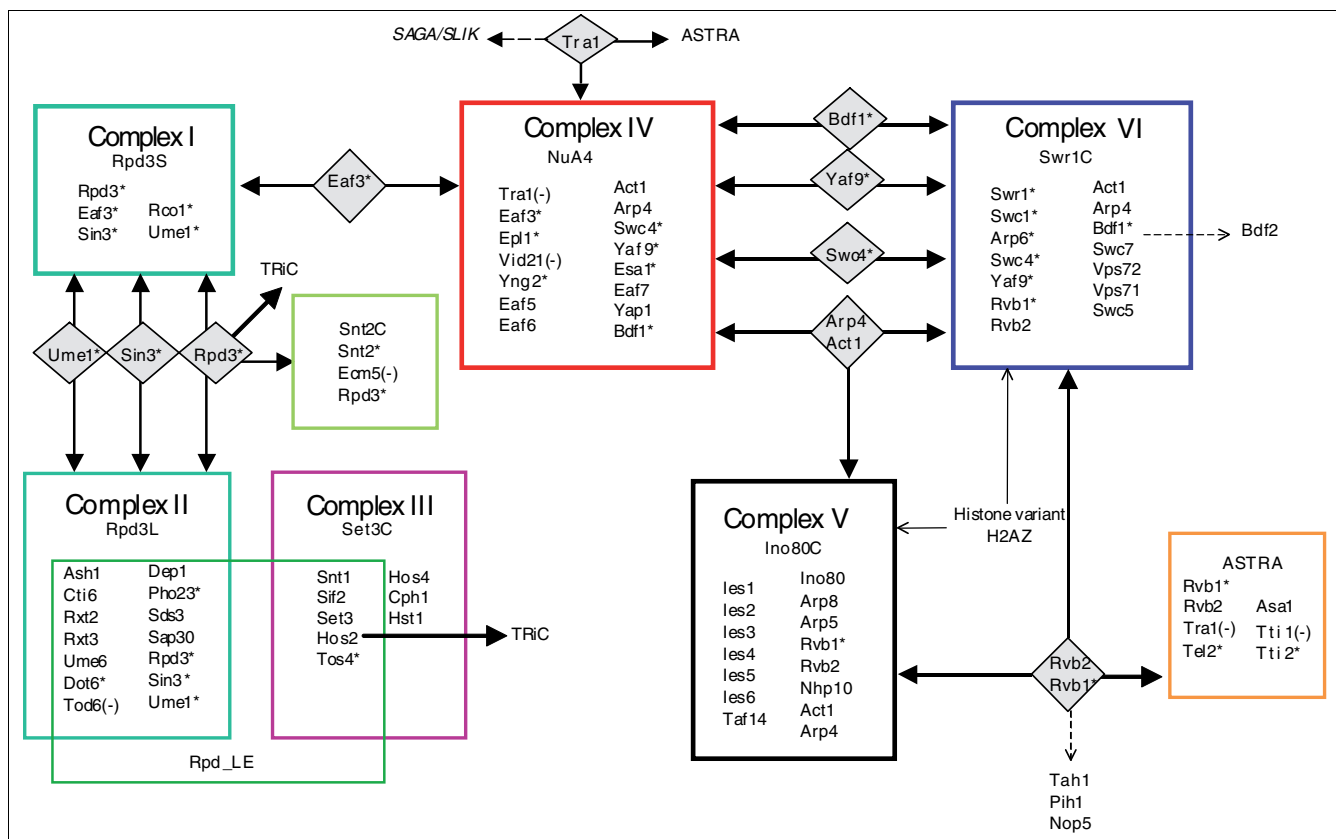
SAGA/SLIK Tra1 ASTRA

Complex I
Rpd3S
Rpd3*
Eaf3* Rco1*
Sin3* Ume1*

Eaf3*

Complex IV
NuA4
Tra1(-)
Eaf3*
Epl1*
Vid21(-)
Yng2*
Eaf5
Eaf6
Act1
Arp4
Swc4*
Yaf 9*
Esa1*
Eaf7
Yap1
Bdf1*

Bdf1*
Yaf9*
Swc4*
Arp4
Act1

Complex VI
Swr1C
Swr1*
Swc1*
Arp6*
Swc4*
Yaf9*
Rvb1*
Rvb2
Act1
Arp4
Bdf1*
Swc7
Vps72
Vps71
Swc5
Bdf2

TRiC
Ume1* Sin3* Rpd3*

Snt2C
Snt2*
Ecm5(-)
Rpd3*

Complex II
Rpd3L
Ash1
Cti6
Rxt2
Rxt3
Ume6
Dot6*
Tod6(-)
Dep1
Pho23*
Sds3
Sap30
Rpd3*
Sin3*
Ume1*

Complex III
Set3C
Snt1
Sif2
Set3
Hos2
Tos4*
Hos4
Cph1
Hst1
TRiC

Rpd_LE

Complex V
Ino80C
Ies1
Ies2
Ies3
Ies4
Ies5
Ies6
Taf14
Ino80
Arp8
Arp5
Rvb1*
Rvb2
Nhp10
Act1
Arp4

Histone variant
H2AZ

Rvb2
Rvb1*

ASTRA
Rvb1*
Rvb2 Asa1
Tra1(-) Tti 1(-)
Tel2* Tti 2*

Tah1
Pih1
Nop5